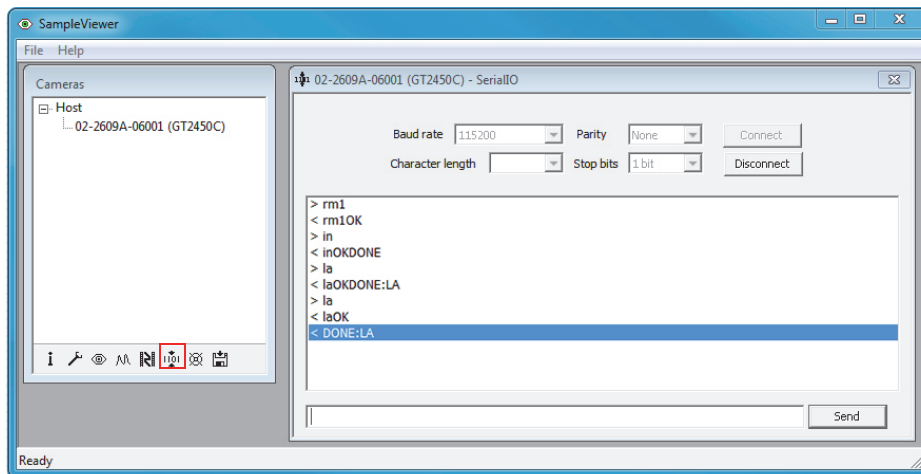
SampleViewer

File Help

Cameras

Host
02-2609A-06001 (GT2450C)

02-2609A-06001 (GT2450C) - SerialIO

Baud rate 115200
Parity None
Connect
Character length
Stop bits 1 bit
Disconnect

> rm1
< rm1OK
> in
< inOKDONE
> la
< laOKDONE:LA
> la
< laOK
< DONE:LA

Send

Ready